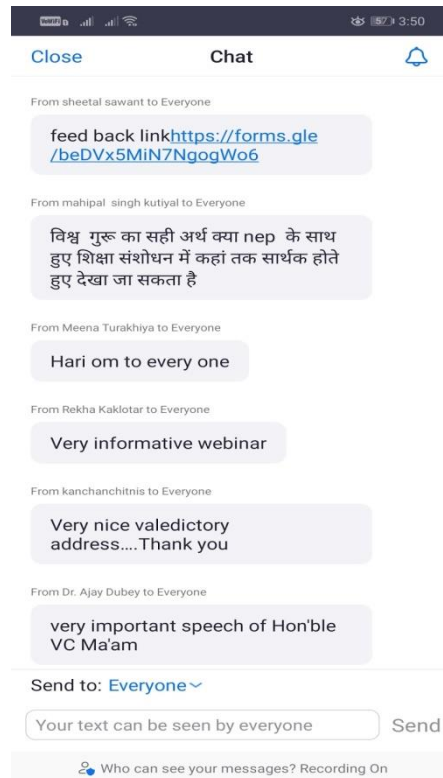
57 3:50

Close Chat

From sheetal sawant to Everyone

feed back linkhttps://forms.gle/beDVx5MiN7NgogWo6

From mahipal singh kutiyal to Everyone

विश्व गुरू का सही अर्थ क्या nep के साथ हुए शिक्षा संशोधन में कहां तक सार्थक होते हुए देखा जा सकता है

From Meena Turakhiya to Everyone

Hari om to every one

From Rekha Kaklotar to Everyone

Very informative webinar

From kanchanchitnis to Everyone

Very nice valedictory address....Thank you

From Dr. Ajay Dubey to Everyone

very important speech of Hon'ble VC Ma'am

Send to: Everyone

Your text can be seen by everyone Send

Who can see your messages? Recording On